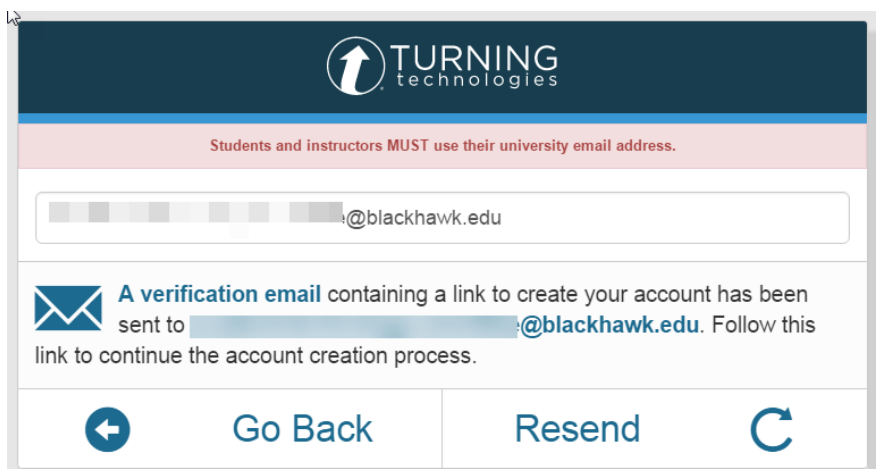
TURNING
technologies

Students and instructors MUST use their university email address.

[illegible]@blackhawk.edu

A verification email containing a link to create your account has been sent to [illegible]@blackhawk.edu. Follow this link to continue the account creation process.

Go Back

Resend